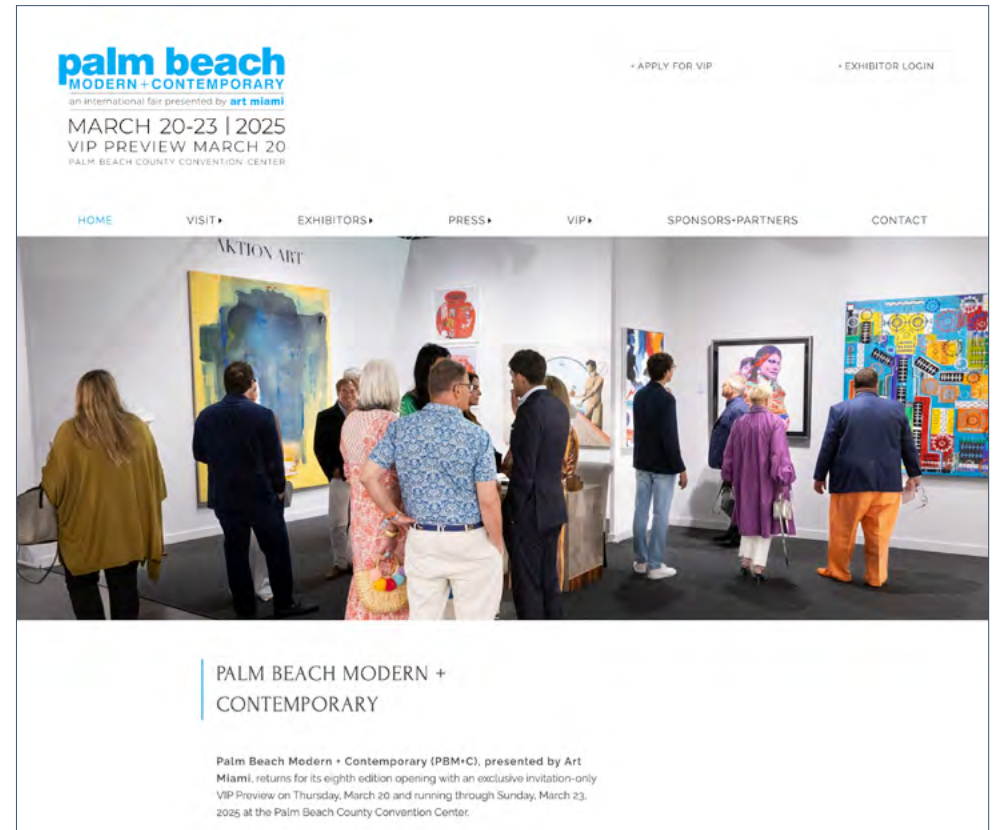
palm beach
MODERN + CONTEMPORARY
an international fair presented by art miami
MARCH 20-23 | 2025
VIP PREVIEW MARCH 20
PALM BEACH COUNTY CONVENTION CENTER

• APPLY FOR VIP

• EXHIBITOR LOGIN

HOME VISIT▸ EXHIBITORS▸ PRESS▸ VIP▸ SPONSORS+PARTNERS CONTACT

AKTION ART

PALM BEACH MODERN + CONTEMPORARY

**Palm Beach Modern + Contemporary (PBM+C), presented by Art Miami**, returns for its eighth edition opening with an exclusive invitation-only VIP Preview on Thursday, March 20 and running through Sunday, March 23, 2025 at the Palm Beach County Convention Center.